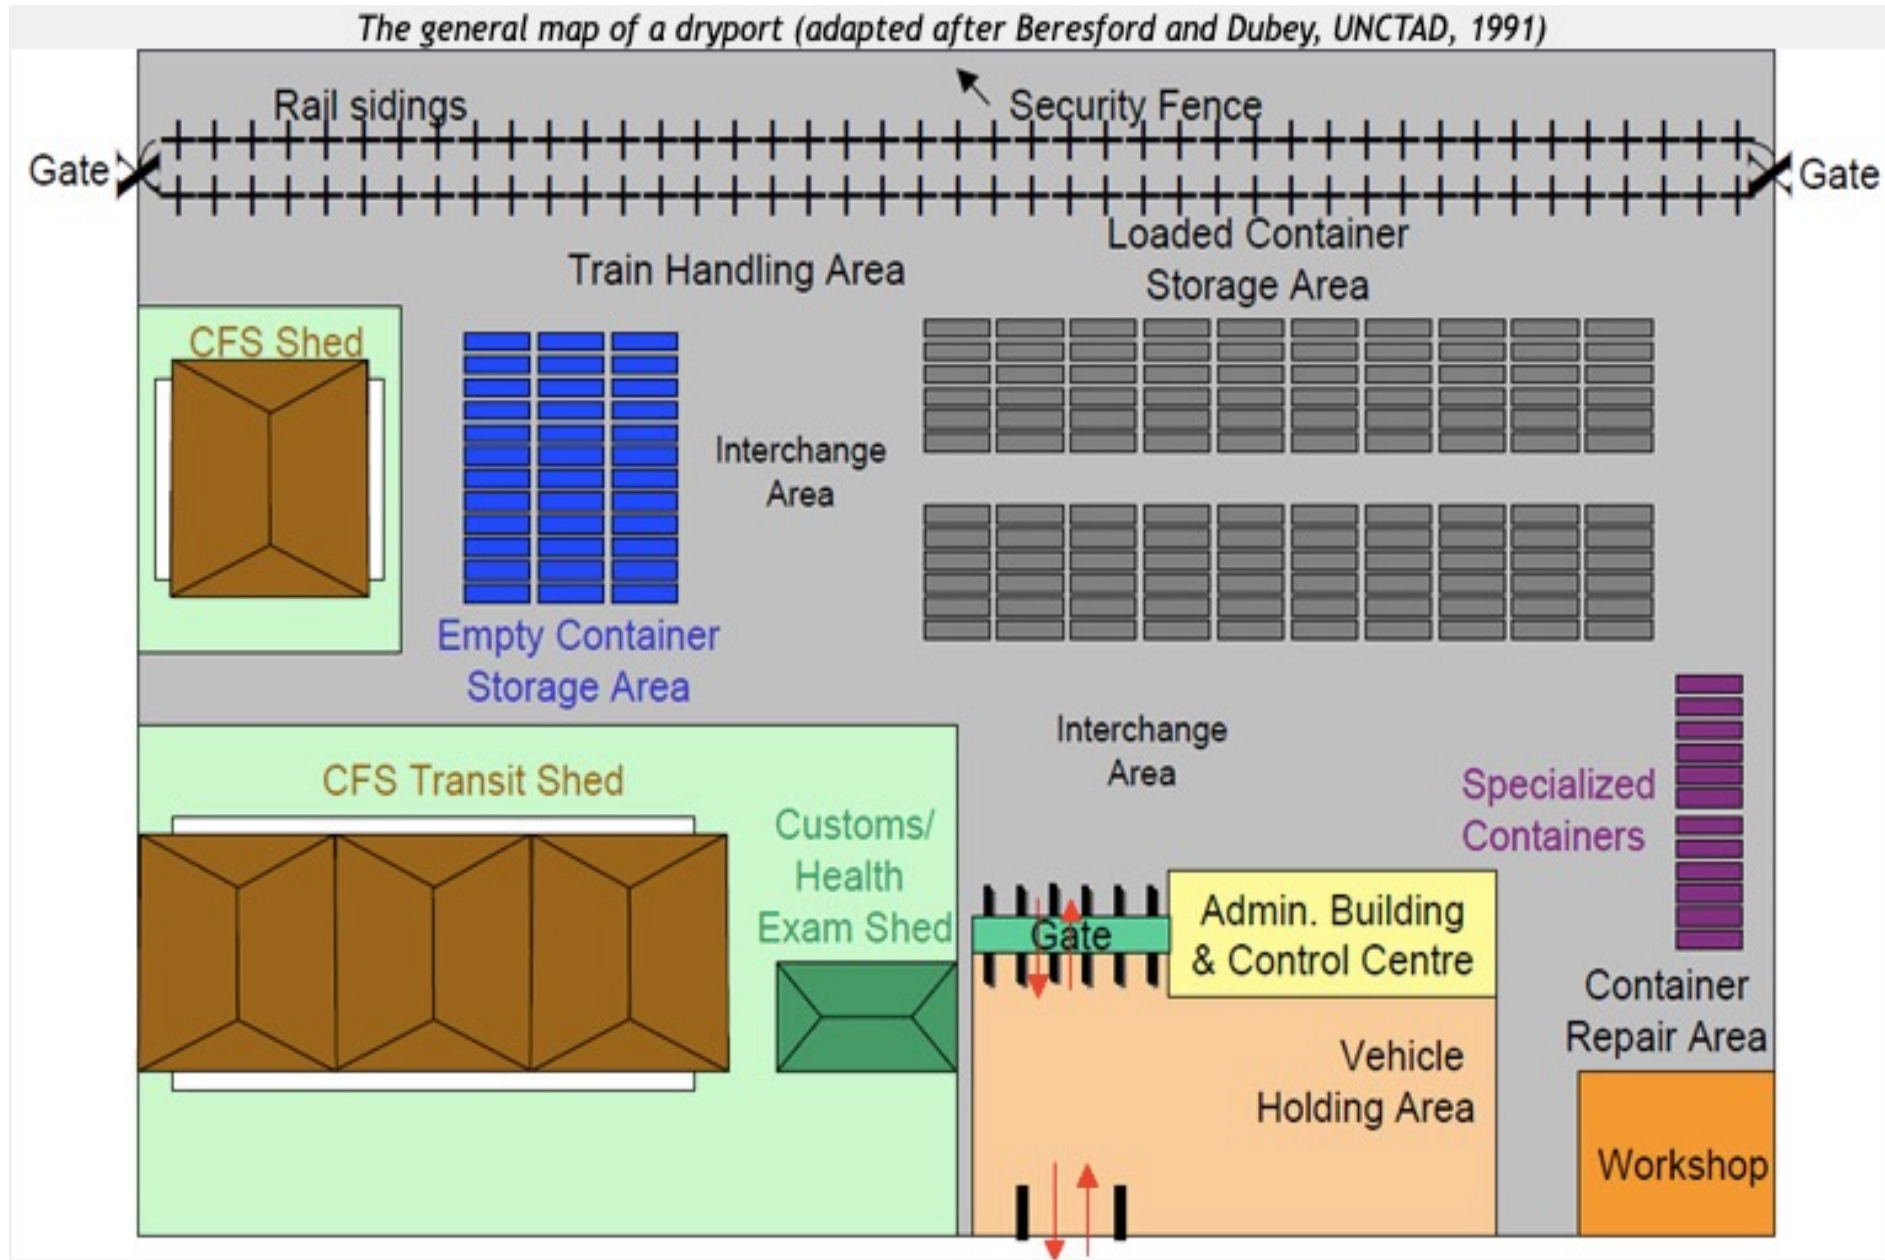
The general map of a dryport (adapted after Beresford and Dubey, UNCTAD, 1991)

Rail sidings

Security Fence

Gate

Gate

Train Handling Area

Loaded Container Storage Area

CFS Shed

Interchange Area

Empty Container Storage Area

Interchange Area

CFS Transit Shed

Customs/ Health Exam Shed

Specialized Containers

Gate

Admin. Building & Control Centre

Container Repair Area

Vehicle Holding Area

Workshop